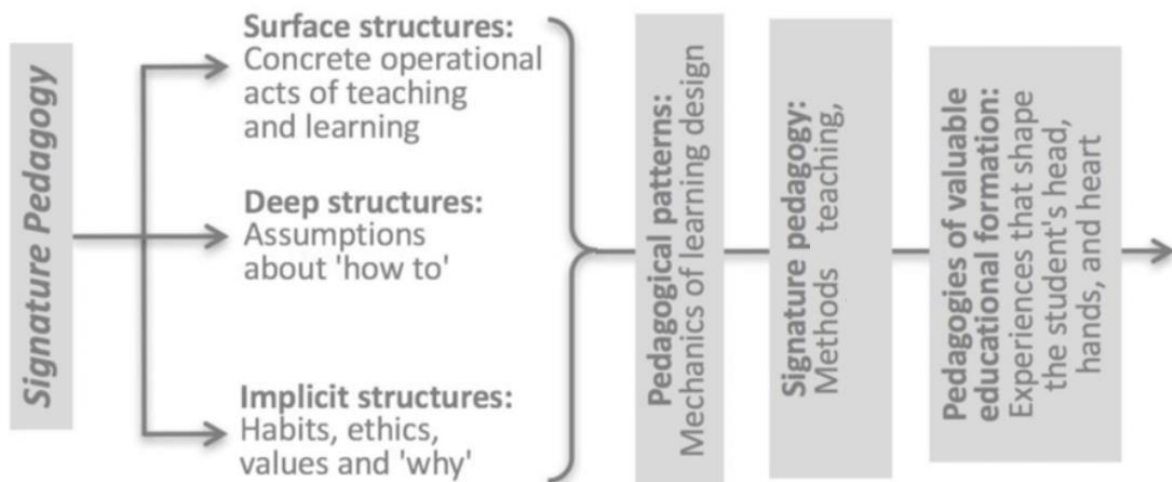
Signature Pedagogy

Surface structures: Concrete operational acts of teaching and learning

Deep structures: Assumptions about 'how to'

Implicit structures: Habits, ethics, values and 'why'

Pedagogical patterns: Mechanics of learning design

Signature pedagogy: Methods teaching,

Pedagogies of valuable educational formation: Experiences that shape the student's head, hands, and heart